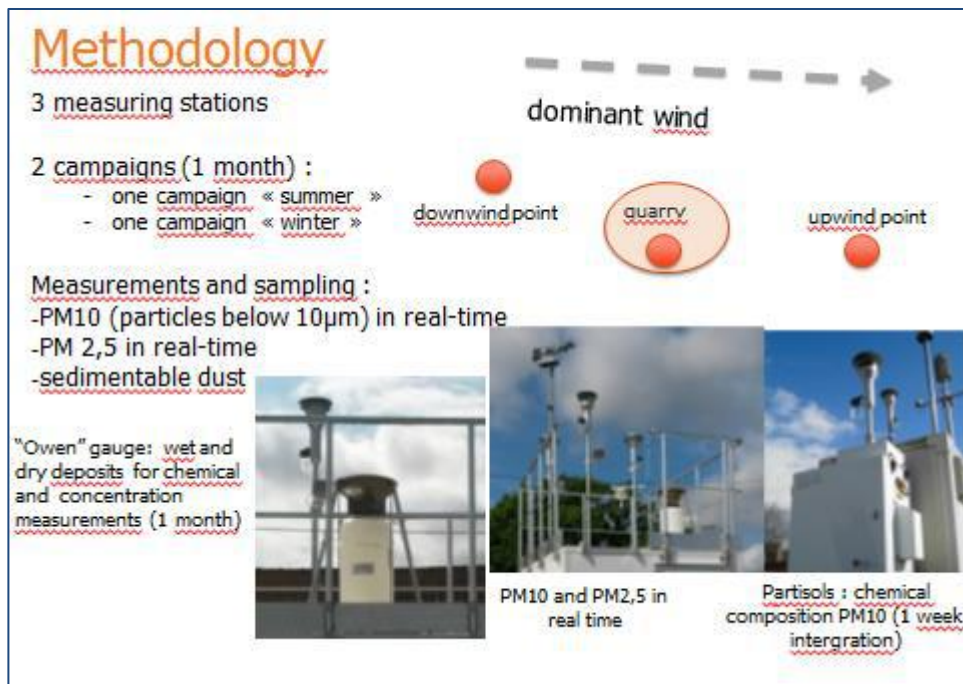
Methodology

3 measuring stations

dominant wind

2 campaigns (1 month) :
- one campaign « summer »
- one campaign « winter »

downwind point

quarry

upwind point

Measurements and sampling :
-PM10 (particles below 10µm) in real-time
-PM 2,5 in real-time
-sedimentable dust

"Owen" gauge: wet and dry deposits for chemical and concentration measurements (1 month)

PM10 and PM2,5 in real time

Partisols : chemical composition PM10 (1 week intergration)